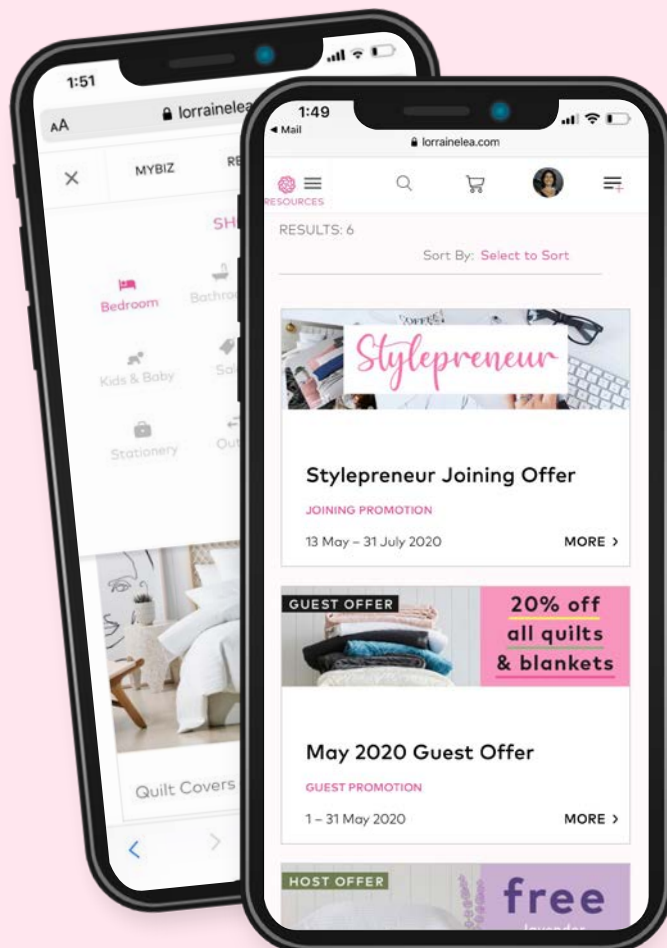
1:51
AA
lorrainelea
×
MYBIZ
RE
SH
Bedroom
Bathro
Kids & Baby
Sa
Stationery
Ou
Quilt Covers

1:49
◂ Mail
lorrainelea.com
RESOURCES
RESULTS: 6
Sort By: Select to Sort

COFFEE
Stylepreneur
Stylepreneur Joining Offer
JOINING PROMOTION
13 May – 31 July 2020
MORE ›

GUEST OFFER
20% off all quilts & blankets
May 2020 Guest Offer
GUEST PROMOTION
1 – 31 May 2020
MORE ›

HOST OFFER
free
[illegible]